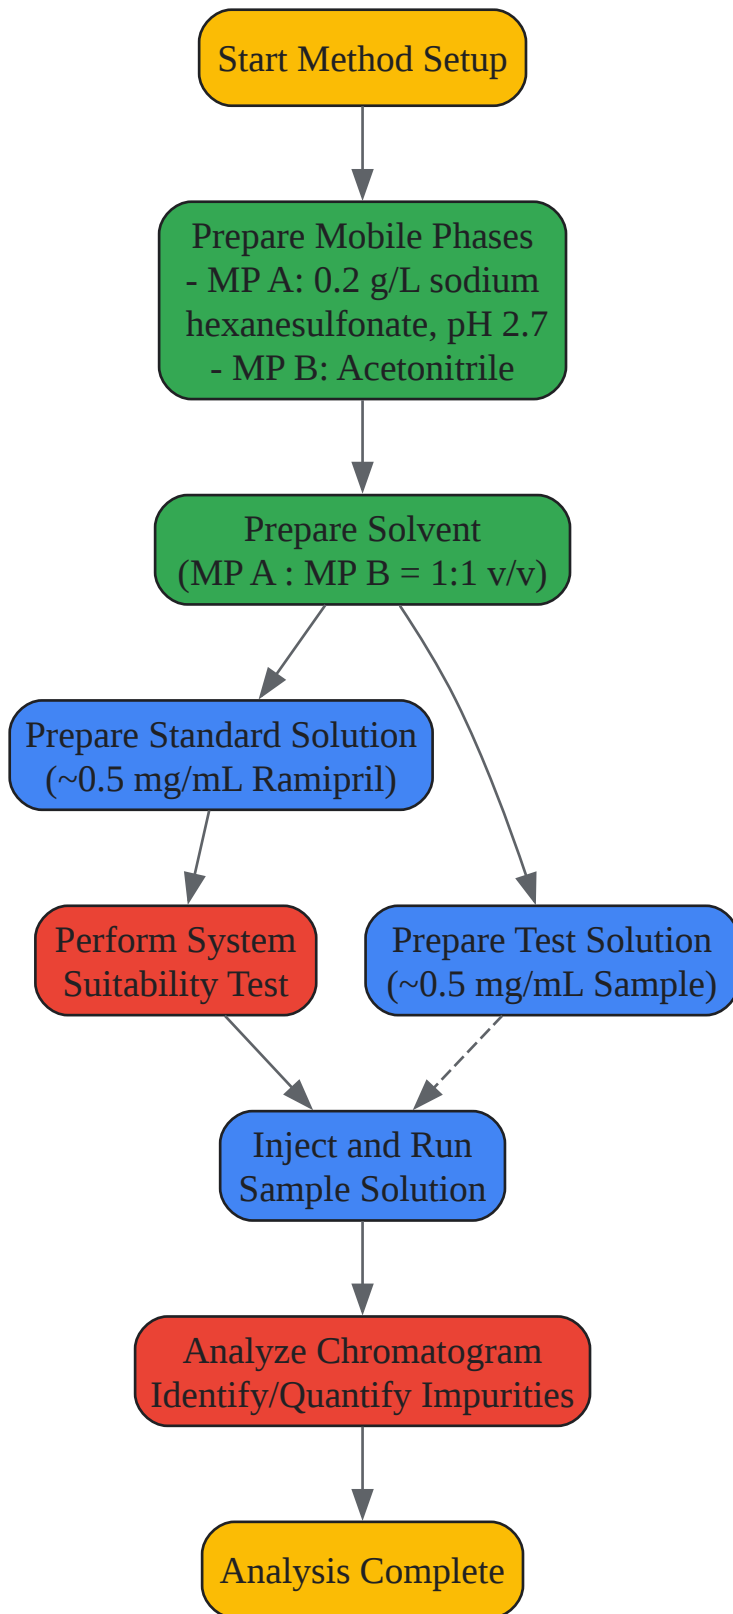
Start Method Setup

Prepare Mobile Phases
- MP A: 0.2 g/L sodium hexanesulfonate, pH 2.7
- MP B: Acetonitrile

Prepare Solvent
(MP A : MP B = 1:1 v/v)

Prepare Standard Solution
(~0.5 mg/mL Ramipril)

Perform System Suitability Test

Prepare Test Solution
(~0.5 mg/mL Sample)

Inject and Run Sample Solution

Analyze Chromatogram
Identify/Quantify Impurities

Analysis Complete